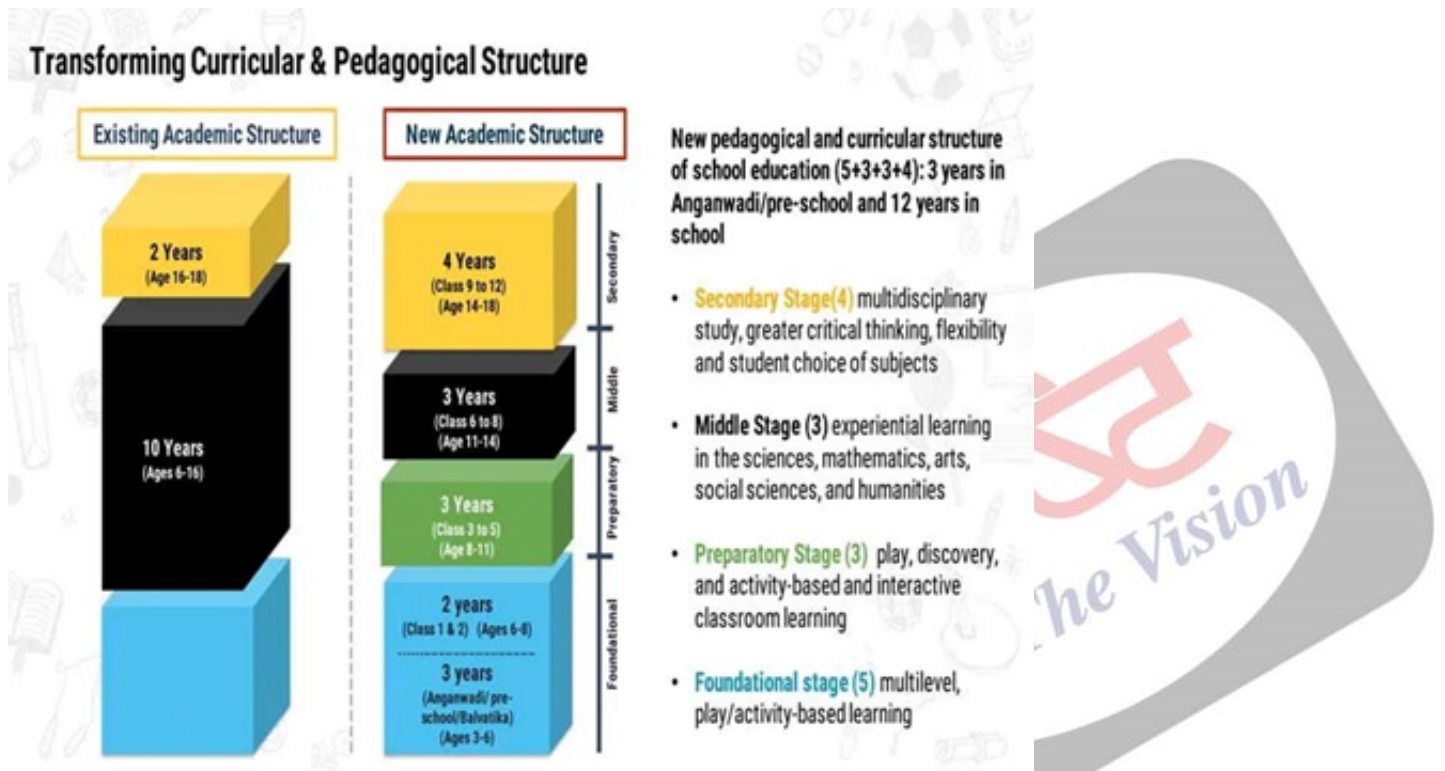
Transforming Curricular & Pedagogical Structure

Existing Academic Structure

2 Years
(Age 16-18)

10 Years
(Ages 6-16)

New Academic Structure

4 Years
(Class 9 to 12)
(Age 14-18)

Secondary

3 Years
(Class 6 to 8)
(Age 11-14)

Middle

3 Years
(Class 3 to 5)
(Age 8-11)

Preparatory

2 years
(Class 1 & 2) (Ages 6-8)

3 years
(Anganwadi/ pre-school/Balvatika)
(Ages 3-6)

Foundational

New pedagogical and curricular structure of school education (5+3+3+4): 3 years in Anganwadi/pre-school and 12 years in school

• Secondary Stage(4) multidisciplinary study, greater critical thinking, flexibility and student choice of subjects

• Middle Stage (3) experiential learning in the sciences, mathematics, arts, social sciences, and humanities

• Preparatory Stage (3) play, discovery, and activity-based and interactive classroom learning

• Foundational stage (5) multilevel, play/activity-based learning

he Vision